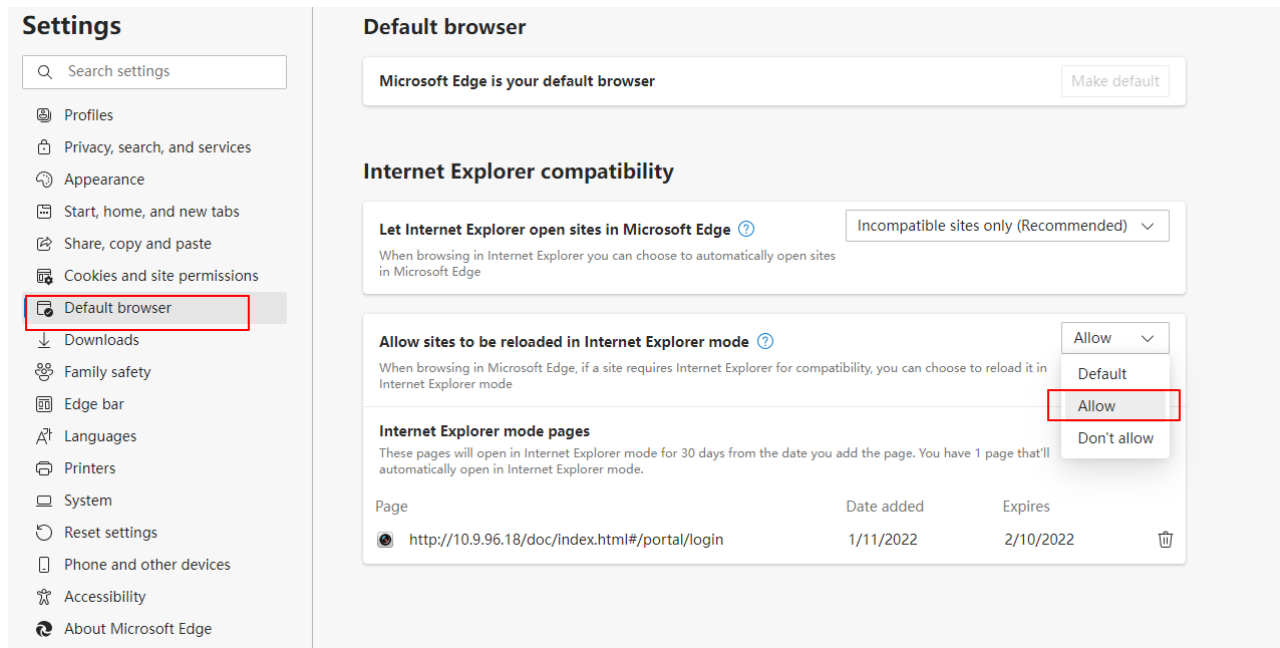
Settings

Search settings

Profiles
Privacy, search, and services
Appearance
Start, home, and new tabs
Share, copy and paste
Cookies and site permissions
Default browser
Downloads
Family safety
Edge bar
Languages
Printers
System
Reset settings
Phone and other devices
Accessibility
About Microsoft Edge

Default browser

Microsoft Edge is your default browser

Make default

Internet Explorer compatibility

Let Internet Explorer open sites in Microsoft Edge ?

When browsing in Internet Explorer you can choose to automatically open sites in Microsoft Edge

Incompatible sites only (Recommended)

Allow sites to be reloaded in Internet Explorer mode ?

When browsing in Microsoft Edge, if a site requires Internet Explorer for compatibility, you can choose to reload it in Internet Explorer mode

Allow

Default
Allow
Don't allow

Internet Explorer mode pages

These pages will open in Internet Explorer mode for 30 days from the date you add the page. You have 1 page that'll automatically open in Internet Explorer mode.

| Page | Date added | Expires |
|---|---|---|
| http://10.9.96.18/doc/index.html#/portal/login | 1/11/2022 | 2/10/2022 |